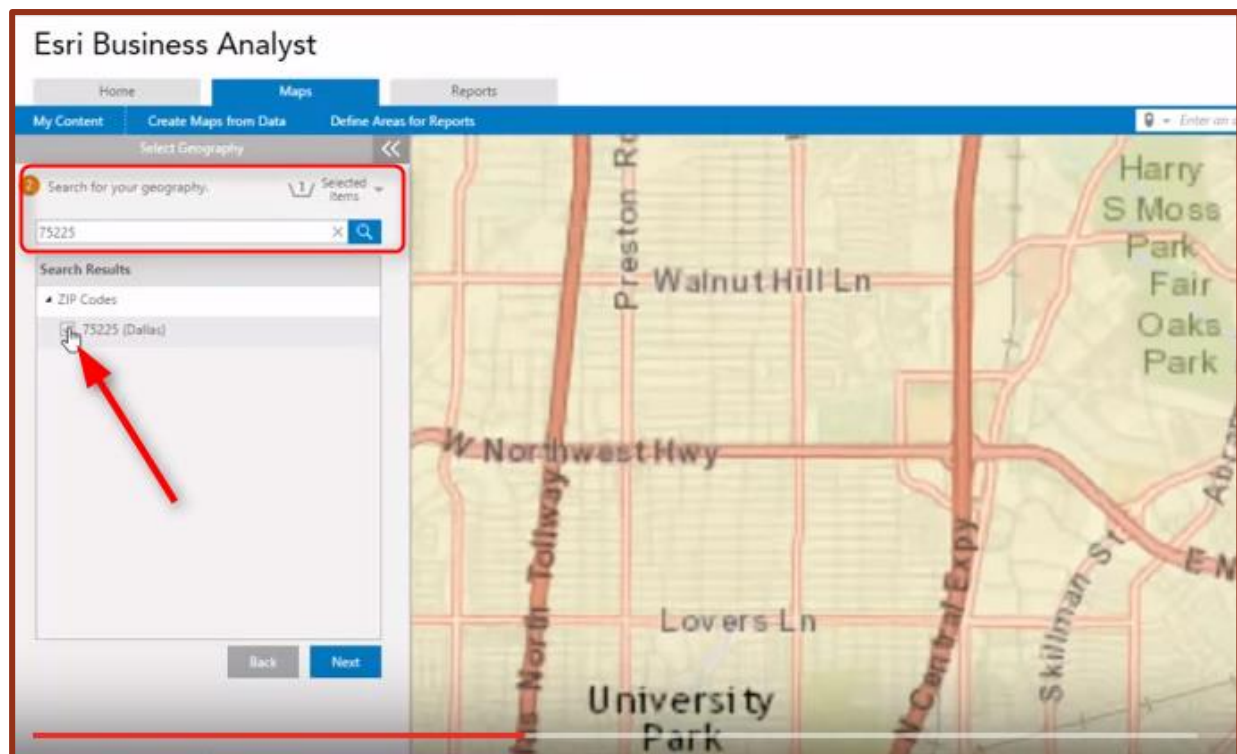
Esri Business Analyst

Home
Maps
Reports

My Content
Create Maps from Data
Define Areas for Reports

Enter an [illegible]

Select Geography

2 Search for your geography.

1 Selected items

75225

Search Results

ZIP Codes

75225 (Dallas)

Back
Next

Preston Rd
Walnut Hill Ln
Harry S Moss Park
Fair Oaks Park
W Northwest Hwy
North Tollway
Central Expy
Skillman St
Abrams
E N
Lovers Ln
University Park